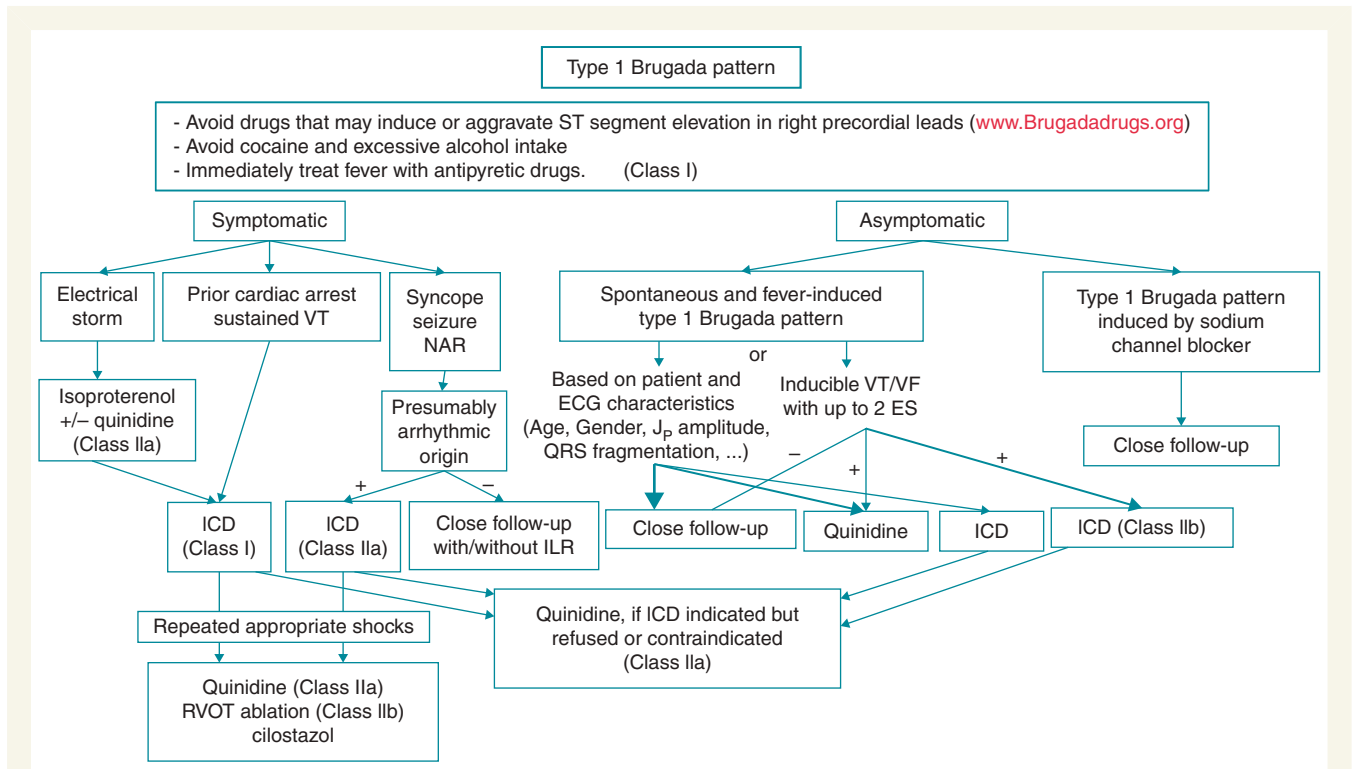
Type 1 Brugada pattern

- Avoid drugs that may induce or aggravate ST segment elevation in right precordial leads (www.Brugadadrugs.org)
- Avoid cocaine and excessive alcohol intake
- Immediately treat fever with antipyretic drugs. (Class I)

Symptomatic

Asymptomatic

Electrical storm

Prior cardiac arrest sustained VT

Syncope seizure NAR

Spontaneous and fever-induced type 1 Brugada pattern

Type 1 Brugada pattern induced by sodium channel blocker

Isoproterenol +/– quinidine (Class IIa)

Presumably arrhythmic origin

or

Based on patient and ECG characteristics (Age, Gender, $J_P$ amplitude, QRS fragmentation, ...)

Inducible VT/VF with up to 2 ES

Close follow-up

+

–

–

+

+

ICD (Class I)

ICD (Class IIa)

Close follow-up with/without ILR

Close follow-up

Quinidine

ICD

ICD (Class IIb)

Repeated appropriate shocks

Quinidine, if ICD indicated but refused or contraindicated (Class IIa)

Quinidine (Class IIa)
RVOT ablation (Class IIb)
cilostazol